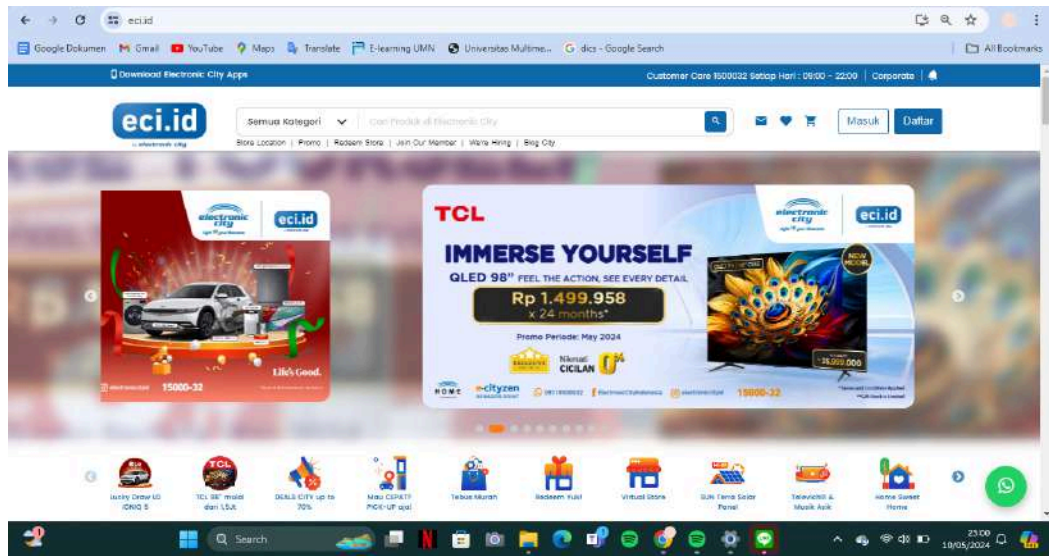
eci.id

Google Dokumen | Gmail | YouTube | Maps | Translate | E-learning UMN | Universitas Multime... | dics - Google Search | All Bookmarks

Download Electronic City Apps

Customer Care 1500032 Setiap Hari : 09:00 - 22:00 | Corporate

eci.id
electronic city

Semua Kategori | Cari Produk di Electronic City

Masuk | Daftar

Store Location | Promo | Redeem Store | Join Our Member | We're Hiring | Blog City

electronic city
eci.id
Life's Good.
15000-32

TCL
electronic city
eci.id
IMMERSE YOURSELF
QLED 98" FEEL THE ACTION, SEE EVERY DETAIL
Rp 1.499.958
x 24 months*
Promo Periode: May 2024
Nikmati CICILAN
NEW MODEL
HOME
e-cityzen
15000-32

Lucky Draw UD IONIQ 5 | TCL 98" mulai dari 1,5Jt | DEALS CITY up to 70% | Mau CEPAT? PICK-UP aja! | Tebus Murah | Redeem Yuk! | Virtual Store | SUN Tenis Solar Panel | Televisi & Musik Asik | Home Sweet Home

Search

23:00
10/05/2024